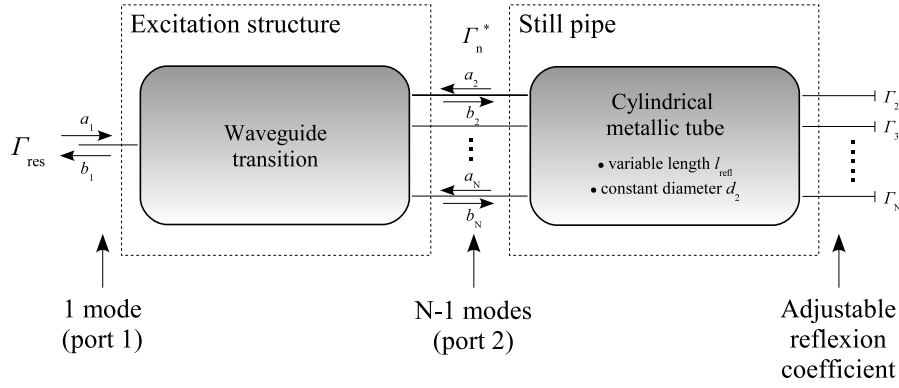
Excitation structure

Still pipe

$\Gamma_n^*$

$a_1$

$b_1$

$\Gamma_{res}$

Waveguide transition

$a_2$

$b_2$

$a_N$

$b_N$

Cylindrical metallic tube

• variable length $l_{refl}$

• constant diameter $d_2$

$\Gamma_2$

$\Gamma_3$

$\Gamma_N$

1 mode (port 1)

N-1 modes (port 2)

Adjustable reflexion coefficient